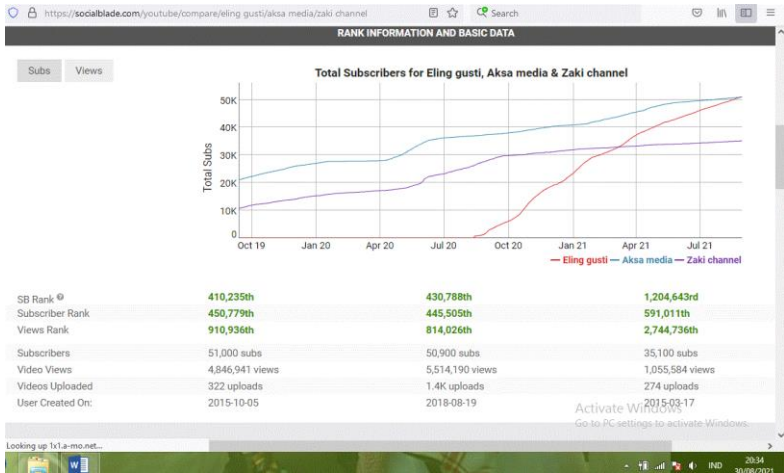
https://socialblade.com/youtube/compare/eling gusti/aksa media/zaki channel

Search

RANK INFORMATION AND BASIC DATA

Subs Views

Total Subscribers for Eling gusti, Aksa media & Zaki channel

50K
40K
30K
20K
10K
0

Total Subs

Oct 19 Jan 20 Apr 20 Jul 20 Oct 20 Jan 21 Apr 21 Jul 21

— Eling gusti — Aksa media — Zaki channel

| | | | |
|---|---|---|---|
| SB Rank | 410,235th | 430,788th | 1,204,643rd |
| Subscriber Rank | 450,779th | 445,505th | 591,011th |
| Views Rank | 910,936th | 814,026th | 2,744,736th |
| Subscribers | 51,000 subs | 50,900 subs | 35,100 subs |
| Video Views | 4,846,941 views | 5,514,190 views | 1,055,584 views |
| Videos Uploaded | 322 uploads | 1.4K uploads | 274 uploads |
| User Created On: | 2015-10-05 | 2018-08-19 | 2015-03-17 |

Activate Windows
Go to PC settings to activate Windows.

Looking up 1x1.a-mo.net...

IND 20:34 30/08/2021